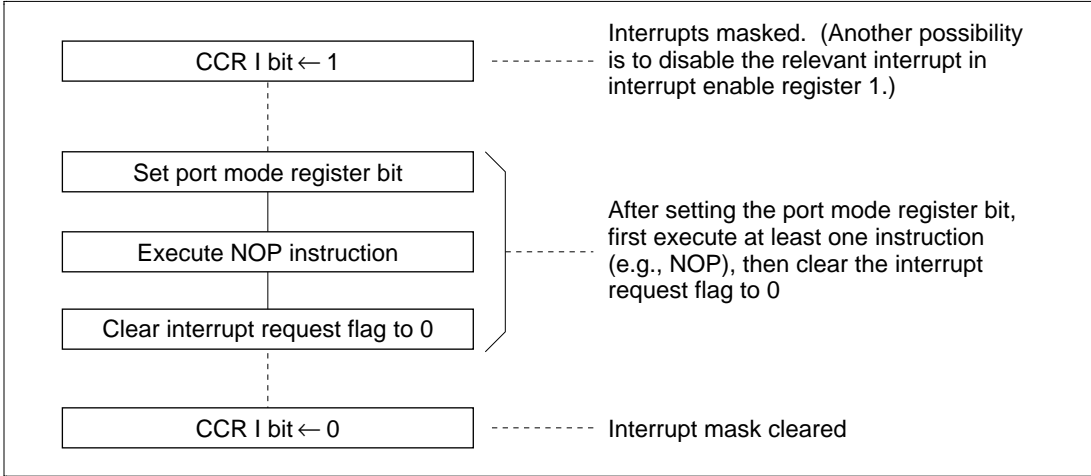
CCR I bit $\leftarrow$ 1

Interrupts masked. (Another possibility is to disable the relevant interrupt in interrupt enable register 1.)

Set port mode register bit

Execute NOP instruction

Clear interrupt request flag to 0

After setting the port mode register bit, first execute at least one instruction (e.g., NOP), then clear the interrupt request flag to 0

CCR I bit $\leftarrow$ 0

Interrupt mask cleared